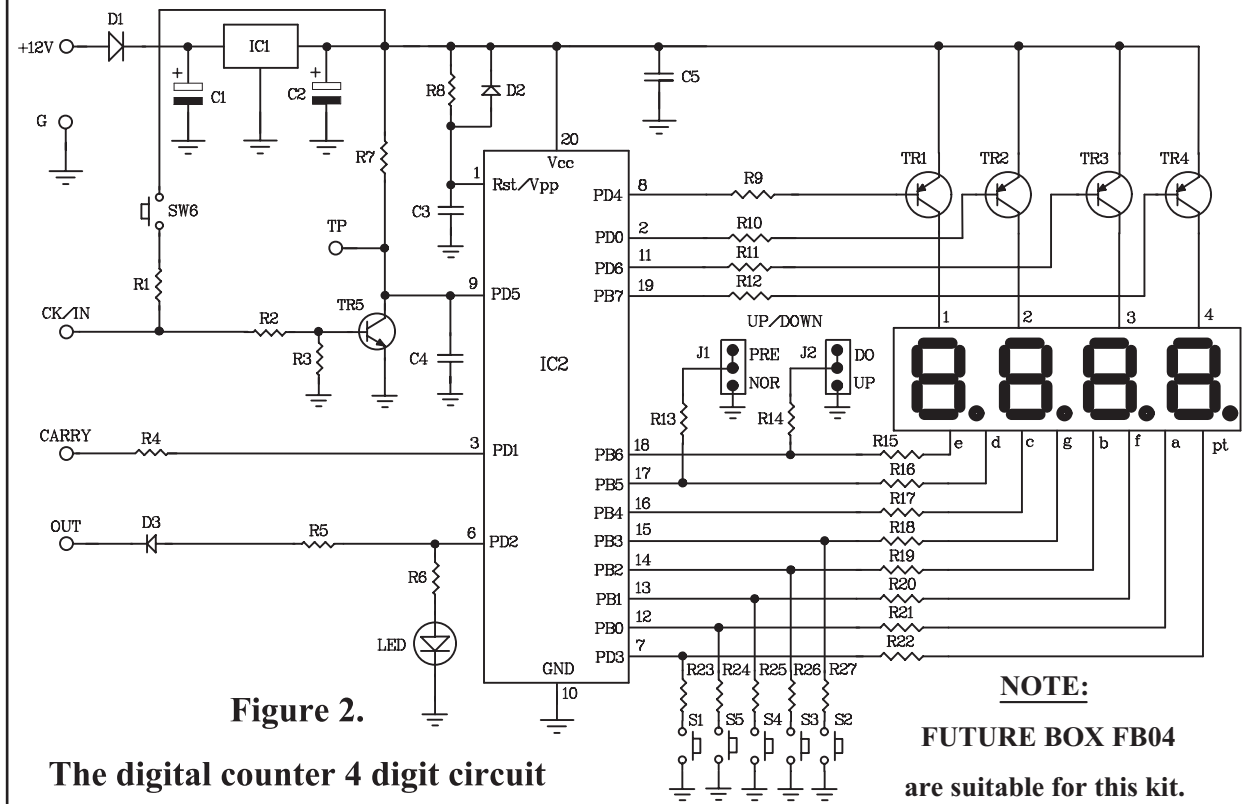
+12V
D1
IC1
C1
C2
R8
D2
C5
G
20
Vcc
R7
1
Rst/Vpp
SW6
C3
8
PD4
R9
TR1
TR2
TR3
TR4
TP
2
PD0
R10
11
PD6
R11
R1
9
PD5
19
PB7
R12
CK/IN
R2
TR5
UP/DOWN
1
2
3
4
R3
C4
IC2
J1
PRE
NOR
J2
DO
UP
R13
R14
CARRY
R4
3
PD1
18
PB6
R15
e
d
c
g
b
f
a
pt
17
PB5
R16
16
PB4
R17
OUT
D3
R5
6
PD2
15
PB3
R18
14
PB2
R19
R6
13
PB1
R20
12
PB0
R21
LED
7
PD3
R22
GND
R23
R24
R25
R26
R27
10
S1
S5
S4
S3
S2
Figure 2.
NOTE:
FUTURE BOX FB04
are suitable for this kit.
The digital counter 4 digit circuit